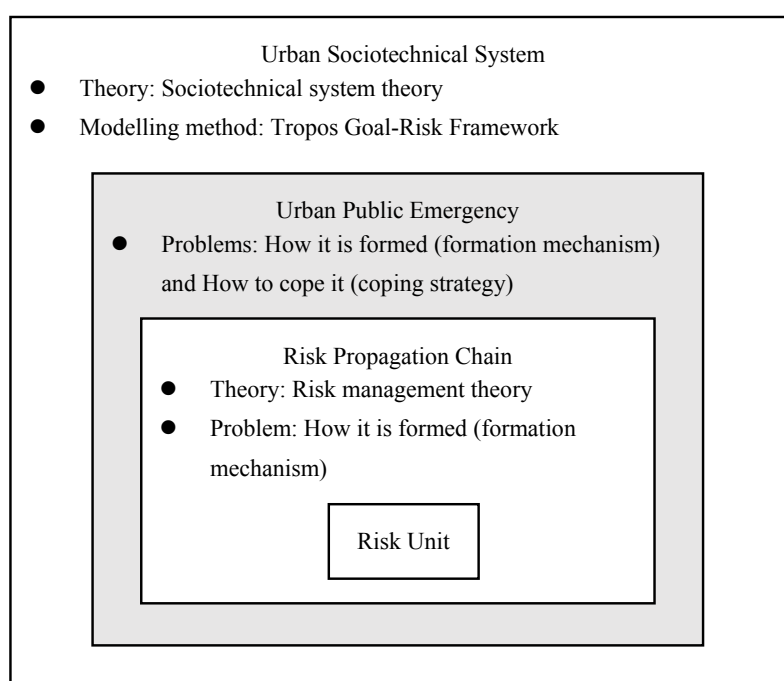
Urban Sociotechnical System

- Theory: Sociotechnical system theory
- Modelling method: Tropos Goal-Risk Framework

Urban Public Emergency

- Problems: How it is formed (formation mechanism) and How to cope it (coping strategy)

Risk Propagation Chain

- Theory: Risk management theory
- Problem: How it is formed (formation mechanism)

Risk Unit